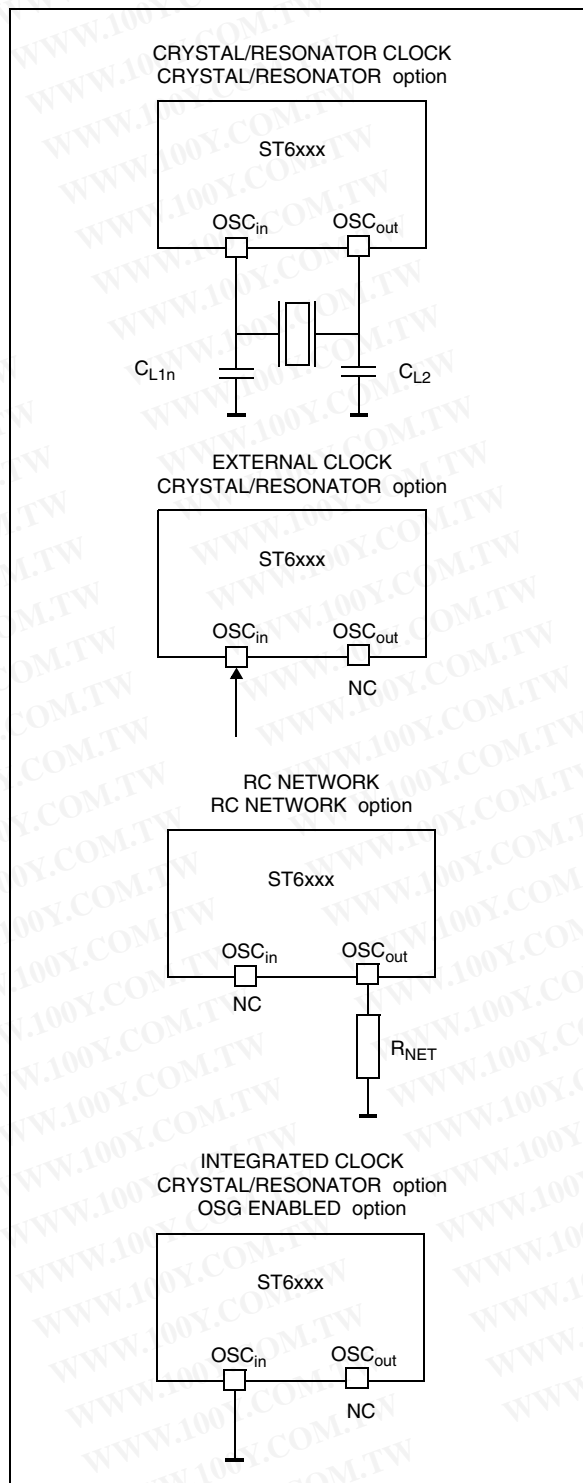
CRYSTAL/RESONATOR CLOCK
CRYSTAL/RESONATOR option

ST6xxx

$OSC_{in}$ $OSC_{out}$

$C_{L1n}$ $C_{L2}$

EXTERNAL CLOCK
CRYSTAL/RESONATOR option

ST6xxx

$OSC_{in}$ $OSC_{out}$

NC

RC NETWORK
RC NETWORK option

ST6xxx

$OSC_{in}$ $OSC_{out}$

NC

$R_{NET}$

INTEGRATED CLOCK
CRYSTAL/RESONATOR option
OSG ENABLED option

ST6xxx

$OSC_{in}$ $OSC_{out}$

NC

WWW.100Y.COM.TW